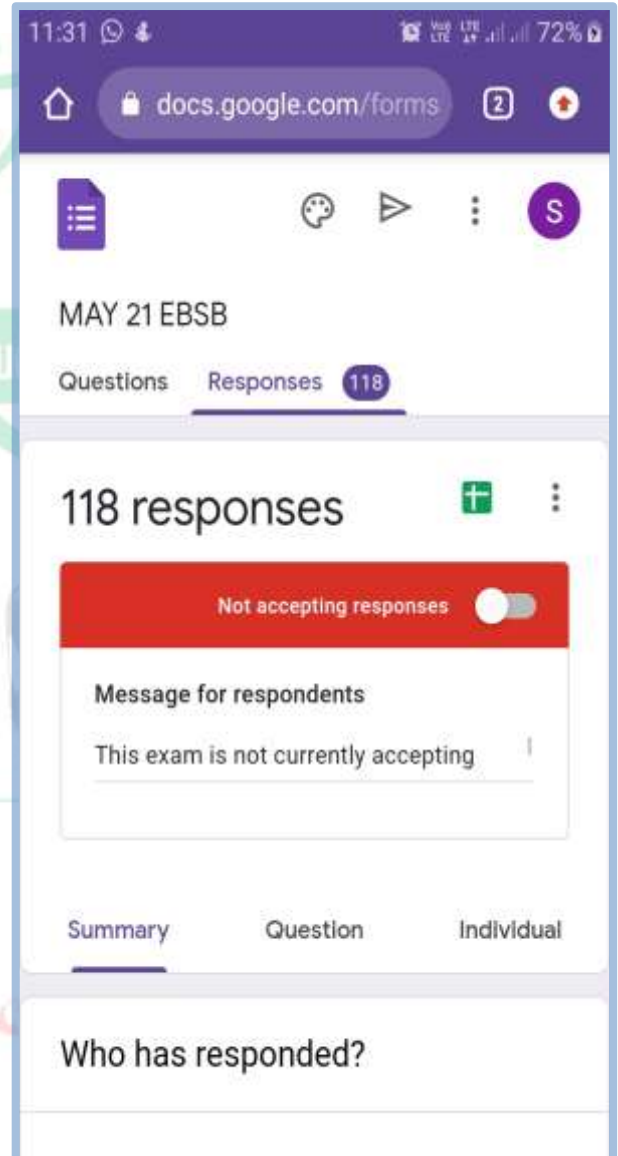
11:31

72%

docs.google.com/forms

2

S

MAY 21 EBSB

Questions Responses 118

118 responses

Not accepting responses

Message for respondents

This exam is not currently accepting

Summary Question Individual

Who has responded?